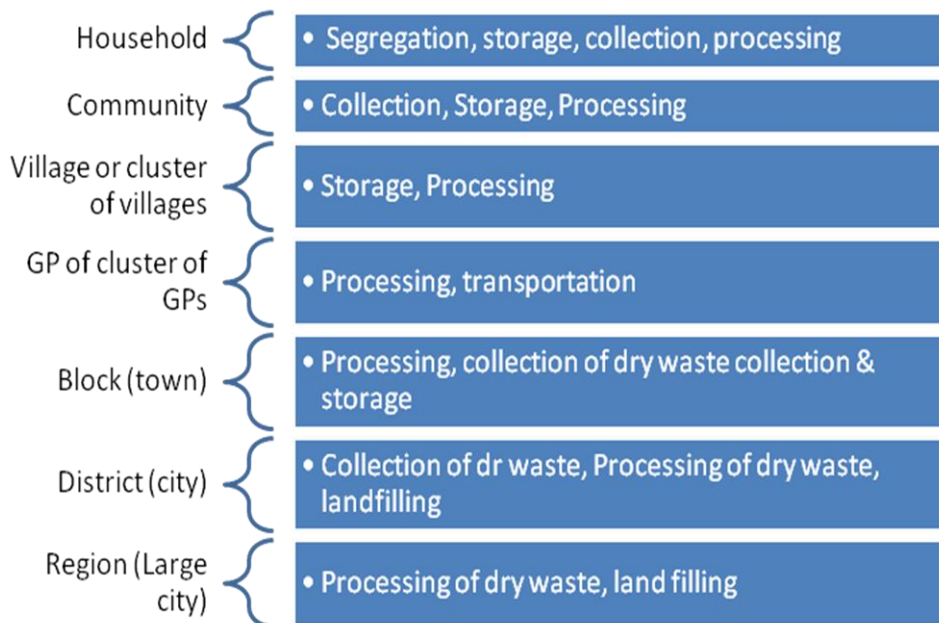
Household
• Segregation, storage, collection, processing

Community
• Collection, Storage, Processing

Village or cluster of villages
• Storage, Processing

GP of cluster of GPs
• Processing, transportation

Block (town)
• Processing, collection of dry waste collection & storage

District (city)
• Collection of dr waste, Processing of dry waste, landfilling

Region (Large city)
• Processing of dry waste, land filling